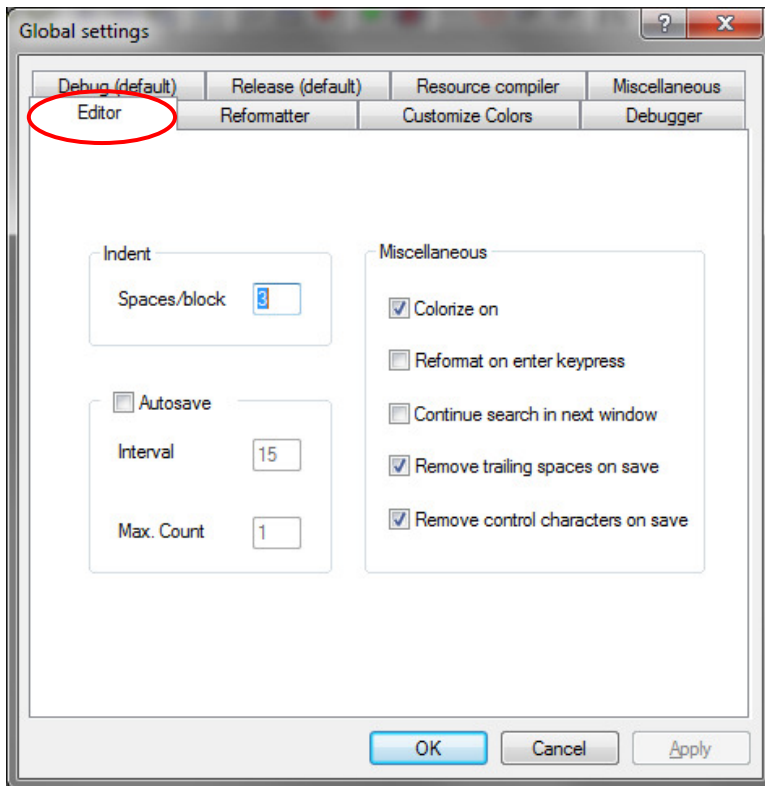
Global settings

?
X

Debug (default)
Release (default)
Resource compiler
Miscellaneous
Editor
Reformatter
Customize Colors
Debugger

Indent
Spaces/block
3

Autosave
Interval
15
Max. Count
1

Miscellaneous
Colorize on
Reformat on enter keypress
Continue search in next window
Remove trailing spaces on save
Remove control characters on save

OK
Cancel
Apply